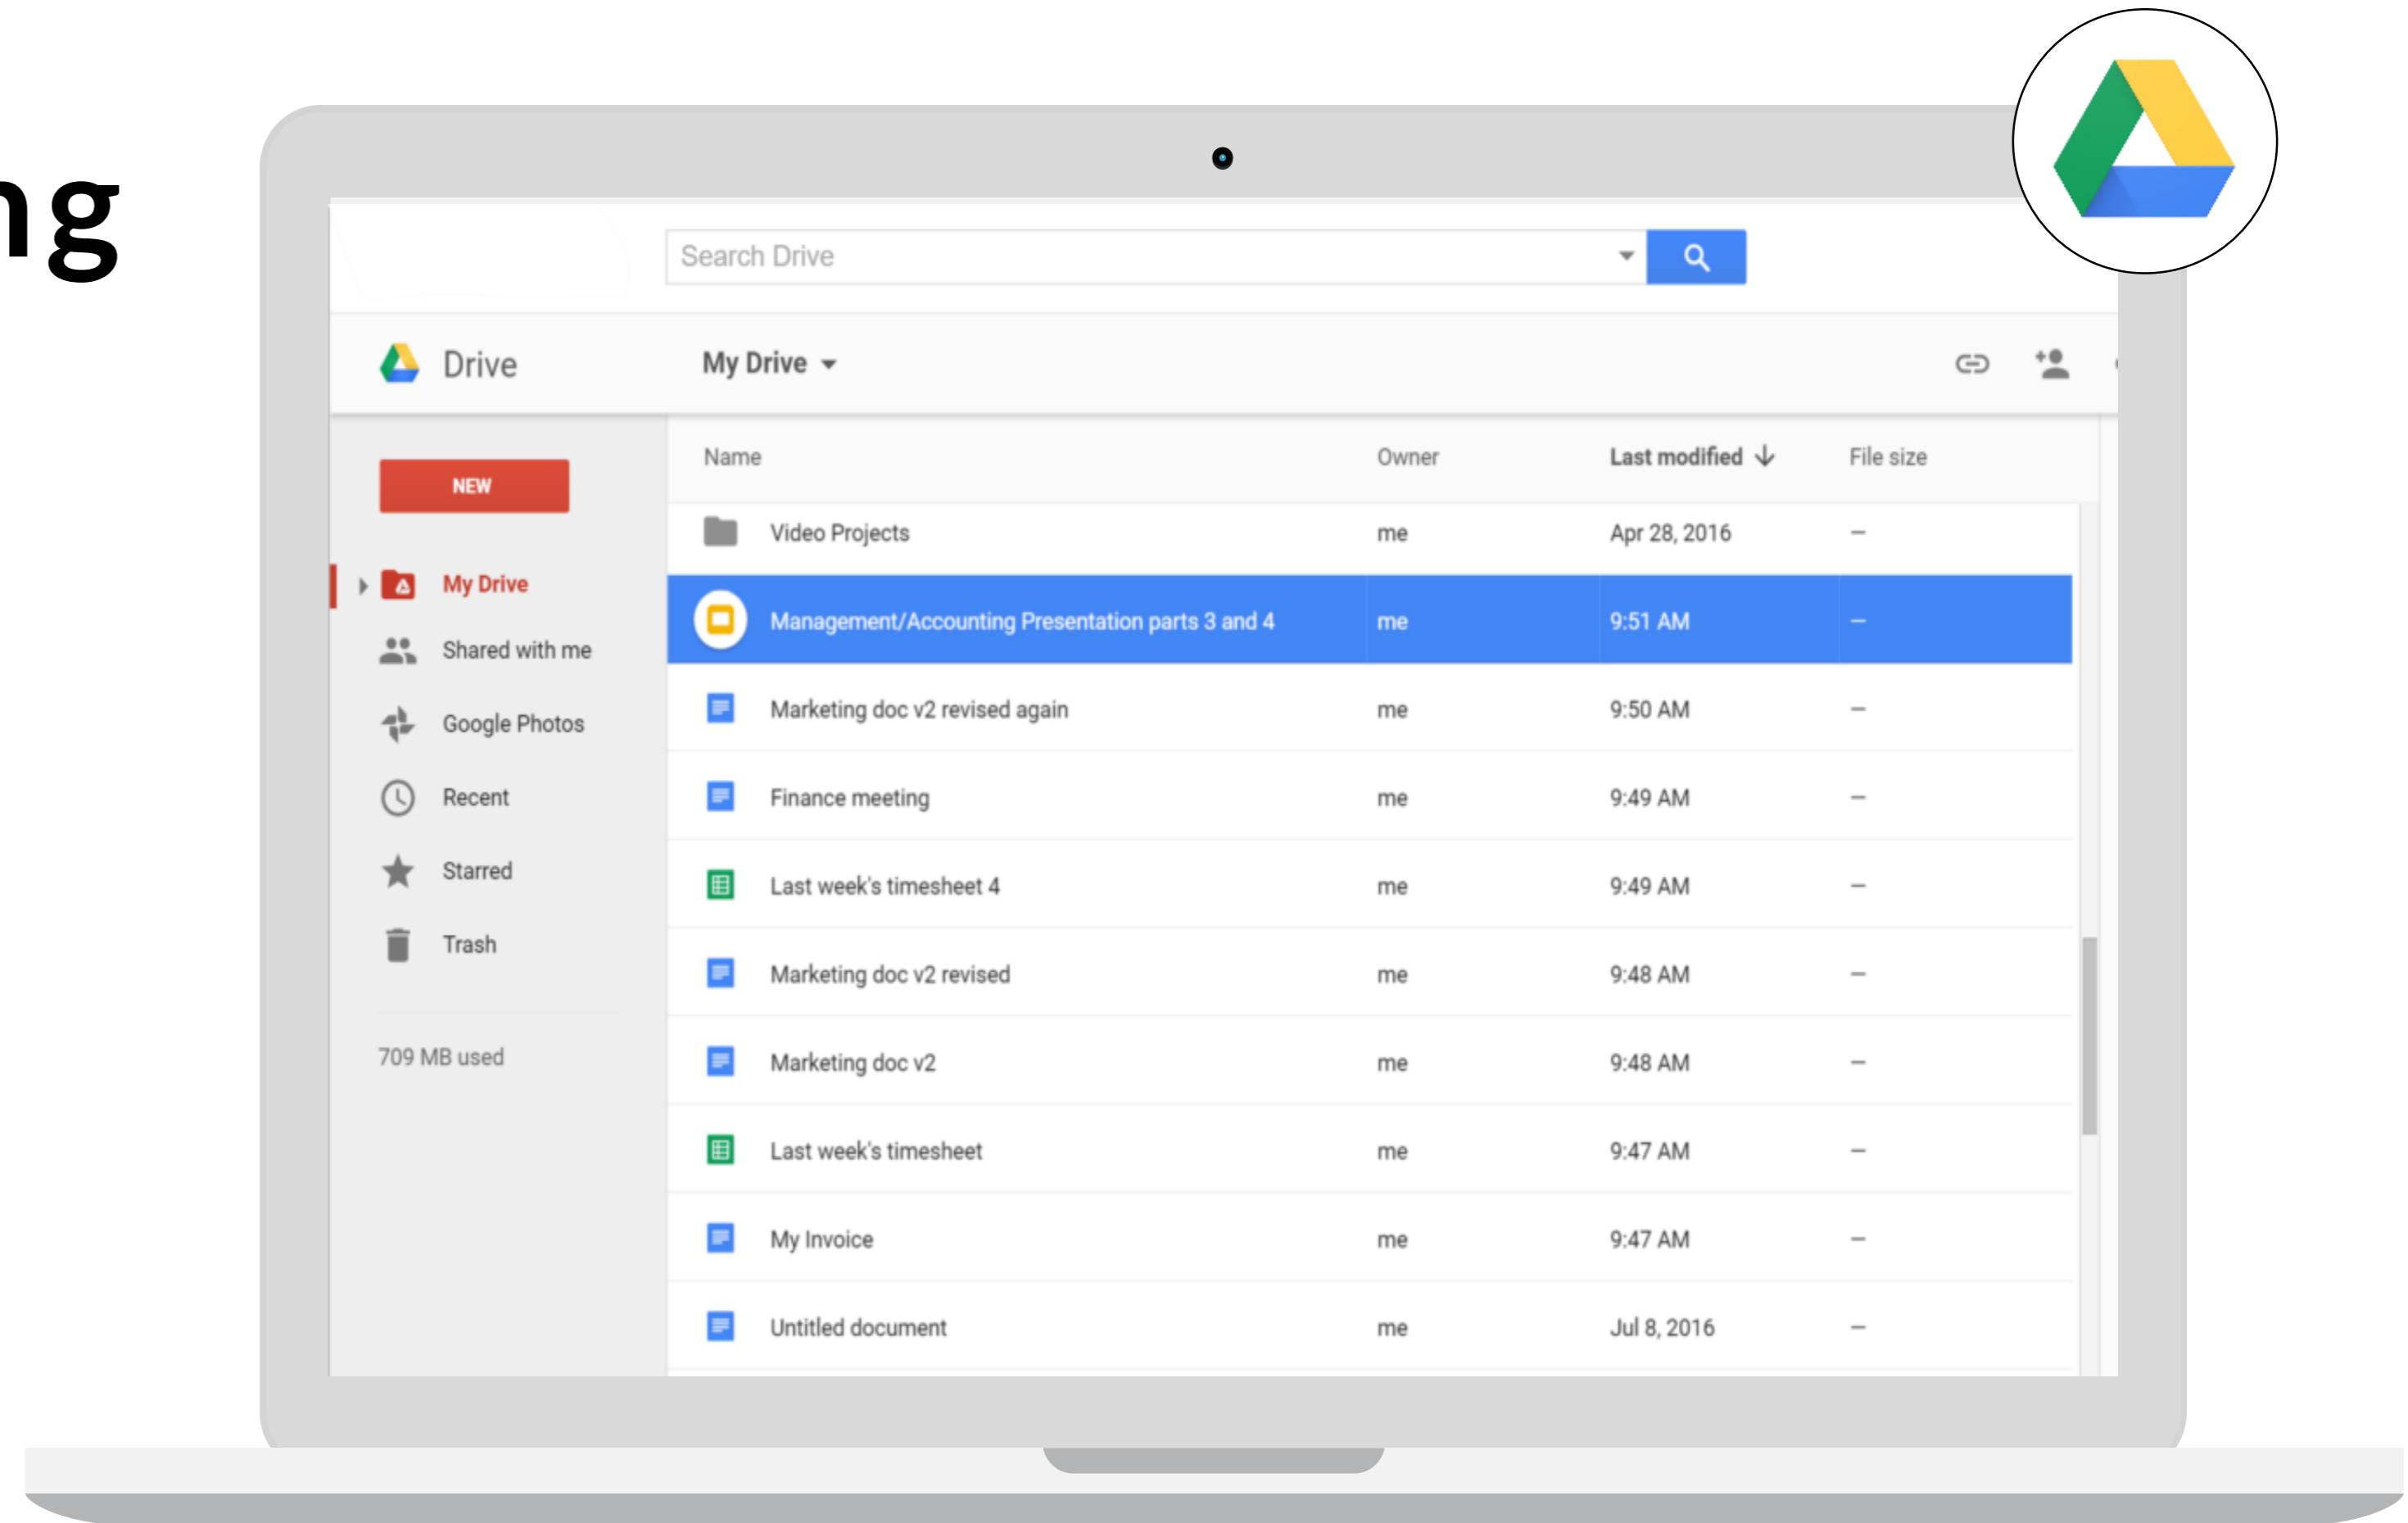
ng

Search Drive

Drive

My Drive

NEW

My Drive
Shared with me
Google Photos
Recent
Starred
Trash

709 MB used

| Name | Owner | Last modified ↓ | File size |
|---|---|---|---|
| Video Projects | me | Apr 28, 2016 | – |
| Management/Accounting Presentation parts 3 and 4 | me | 9:51 AM | – |
| Marketing doc v2 revised again | me | 9:50 AM | – |
| Finance meeting | me | 9:49 AM | – |
| Last week's timesheet 4 | me | 9:49 AM | – |
| Marketing doc v2 revised | me | 9:48 AM | – |
| Marketing doc v2 | me | 9:48 AM | – |
| Last week's timesheet | me | 9:47 AM | – |
| My Invoice | me | 9:47 AM | – |
| Untitled document | me | Jul 8, 2016 | – |